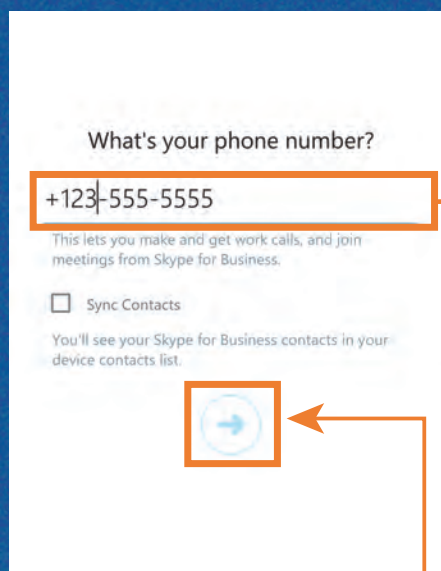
What's your phone number?

+123-555-5555

This lets you make and get work calls, and join meetings from Skype for Business.

Sync Contacts

You'll see your Skype for Business contacts in your device contacts list.